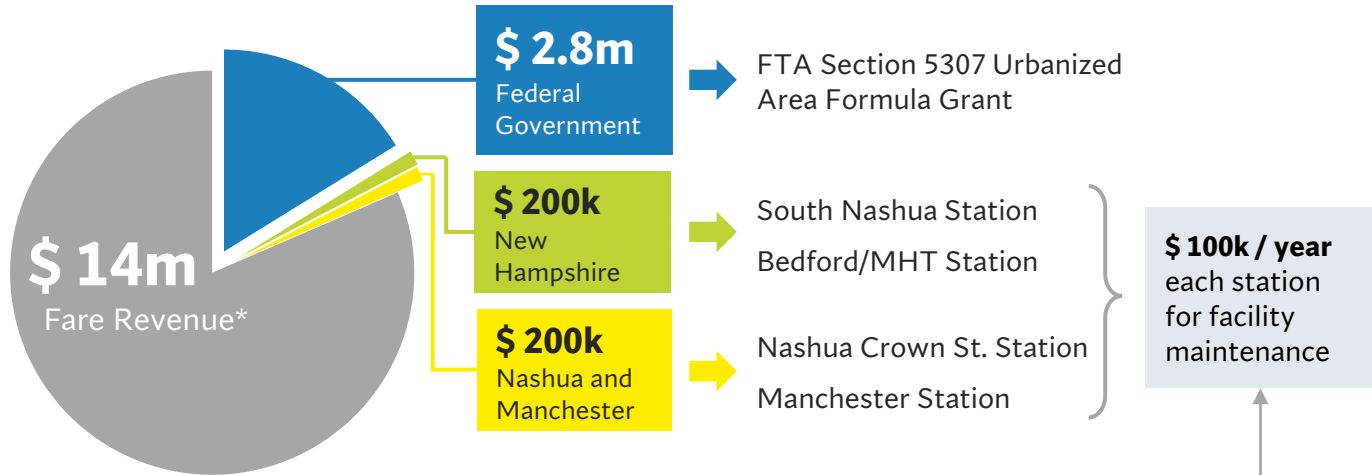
$ 14m
Fare Revenue*

$ 2.8m
Federal Government

FTA Section 5307 Urbanized Area Formula Grant

$ 200k
New Hampshire

South Nashua Station

Bedford/MHT Station

$ 200k
Nashua and Manchester

Nashua Crown St. Station

Manchester Station

$ 100k / year each station for facility maintenance